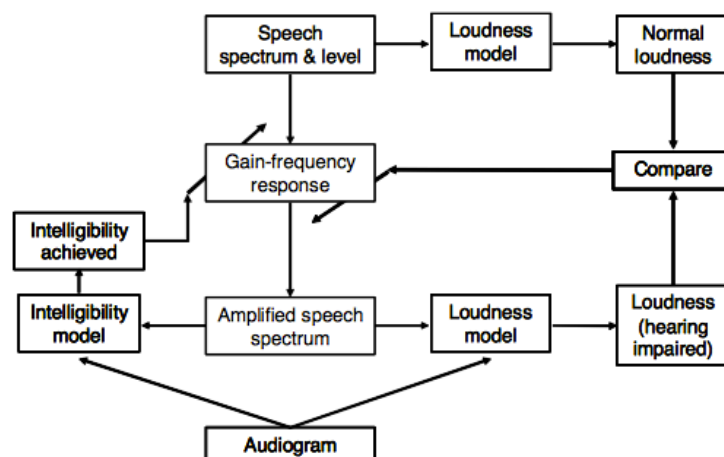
Speech spectrum & level

Loudness model

Normal loudness

Gain-frequency response

Compare

Intelligibility achieved

Intelligibility model

Amplified speech spectrum

Loudness model

Loudness (hearing impaired)

Audiogram